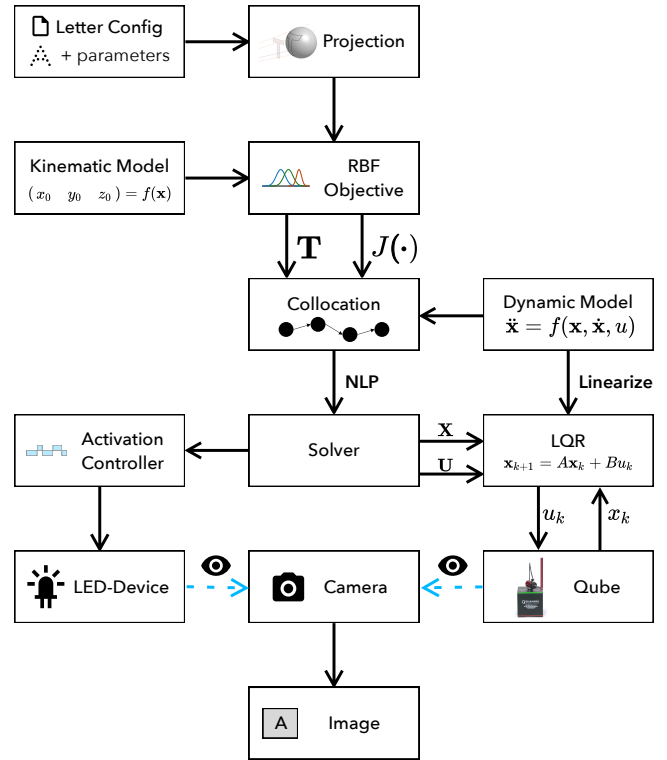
Letter Config
+ parameters

Projection

Kinematic Model
$(x_0 \quad y_0 \quad z_0) = f(\mathbf{x})$

RBF Objective

$\mathbf{T}$

$J(\cdot)$

Collocation

Dynamic Model
$\ddot{\mathbf{x}} = f(\mathbf{x}, \dot{\mathbf{x}}, u)$

NLP

Linearize

Activation Controller

Solver

$\mathbf{X}$

$\mathbf{U}$

LQR
$\mathbf{x}_{k+1} = A\mathbf{x}_k + Bu_k$

$u_k$

$x_k$

LED-Device

Camera

Qube

A

Image